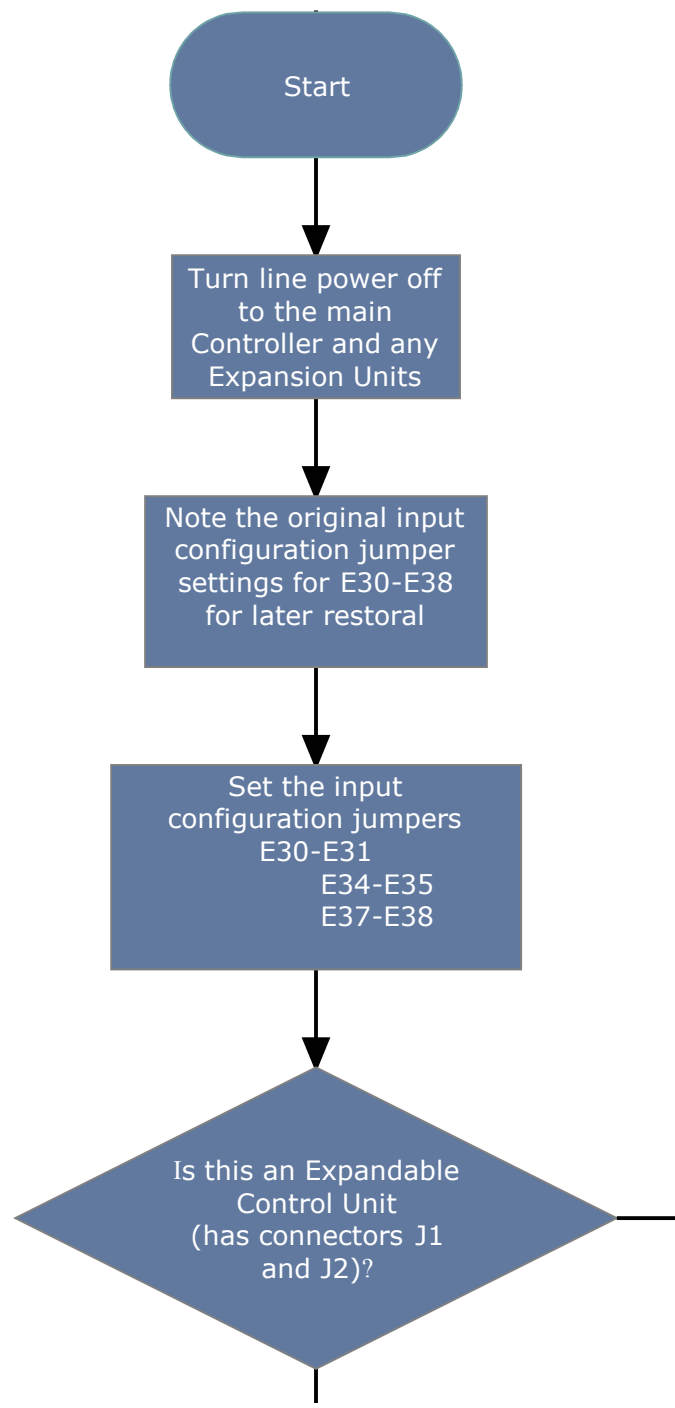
Start

Turn line power off to the main Controller and any Expansion Units

Note the original input configuration jumper settings for E30-E38 for later restoral

Set the input configuration jumpers
E30-E31
E34-E35
E37-E38

Is this an Expandable Control Unit (has connectors J1 and J2)?